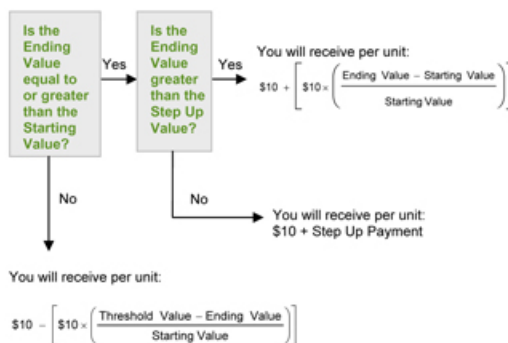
Is the Ending Value equal to or greater than the Starting Value?

Yes

Is the Ending Value greater than the Step Up Value?

Yes

You will receive per unit:

$\$10 + \left[\$10 \times \left(\frac{\text{Ending Value} - \text{Starting Value}}{\text{Starting Value}}\right)\right]$

No

No

You will receive per unit:
$10 + Step Up Payment

You will receive per unit:

$\$10 - \left[\$10 \times \left(\frac{\text{Threshold Value} - \text{Ending Value}}{\text{Starting Value}}\right)\right]$